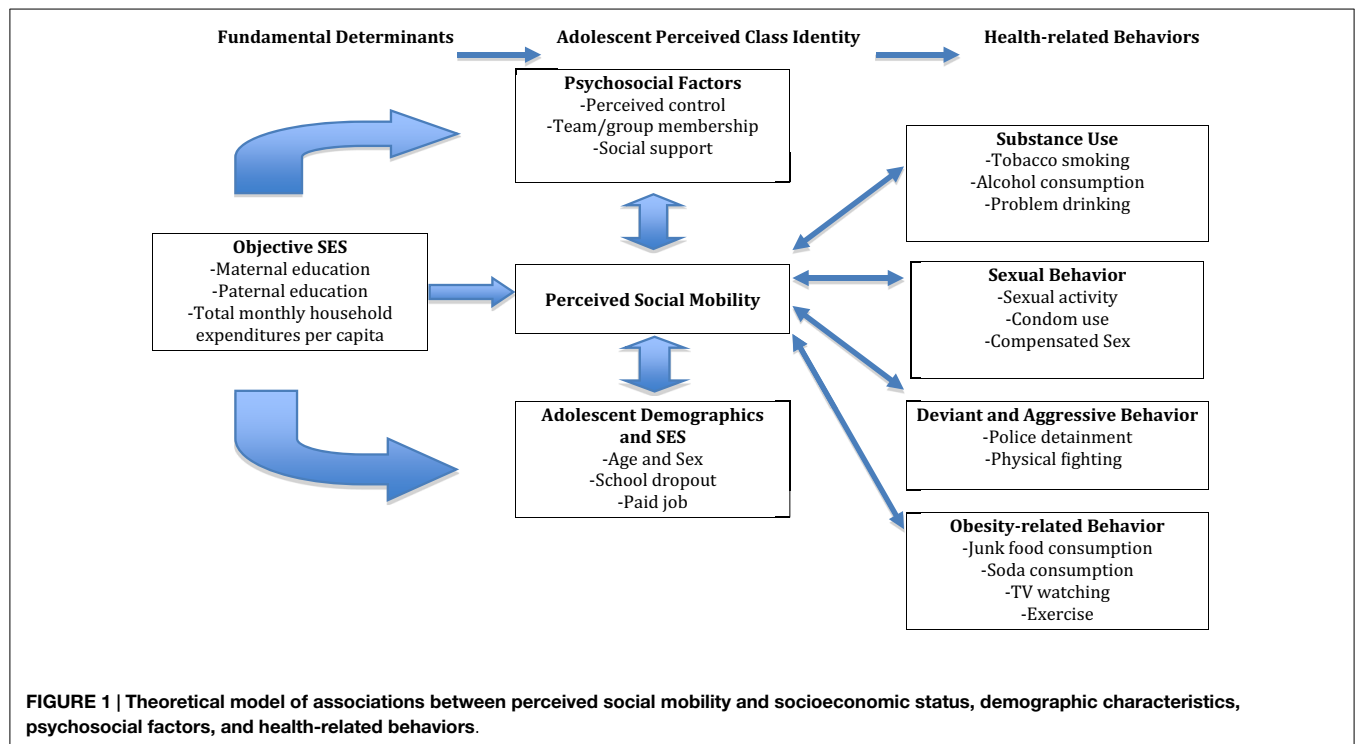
Fundamental Determinants

Adolescent Perceived Class Identity

Health-related Behaviors

Psychosocial Factors
-Perceived control
-Team/group membership
-Social support

Objective SES
-Maternal education
-Paternal education
-Total monthly household expenditures per capita

Perceived Social Mobility

Adolescent Demographics and SES
-Age and Sex
-School dropout
-Paid job

Substance Use
-Tobacco smoking
-Alcohol consumption
-Problem drinking

Sexual Behavior
-Sexual activity
-Condom use
-Compensated Sex

Deviant and Aggressive Behavior
-Police detainment
-Physical fighting

Obesity-related Behavior
-Junk food consumption
-Soda consumption
-TV watching
-Exercise

FIGURE 1 | Theoretical model of associations between perceived social mobility and socioeconomic status, demographic characteristics, psychosocial factors, and health-related behaviors.